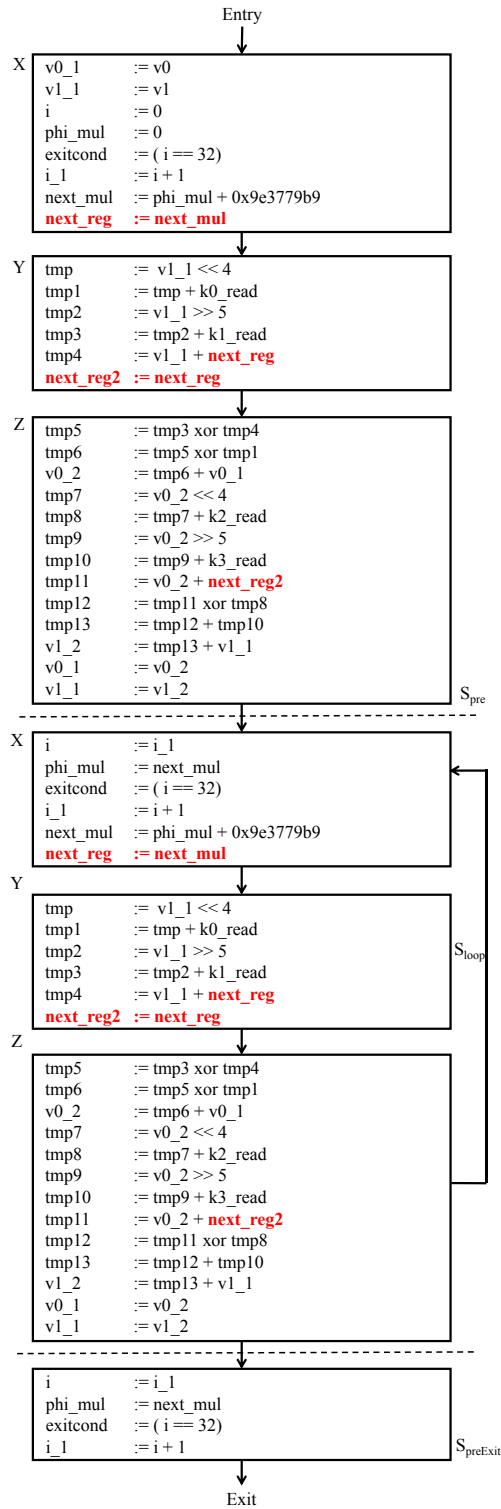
Entry

X
v0_1 := v0
v1_1 := v1
i := 0
phi_mul := 0
exitcond := ( i == 32)
i_1 := i + 1
next_mul := phi_mul + 0x9e3779b9
next_reg := next_mul

Y
tmp := v1_1 << 4
tmp1 := tmp + k0_read
tmp2 := v1_1 >> 5
tmp3 := tmp2 + k1_read
tmp4 := v1_1 + next_reg
next_reg2 := next_reg

Z
tmp5 := tmp3 xor tmp4
tmp6 := tmp5 xor tmp1
v0_2 := tmp6 + v0_1
tmp7 := v0_2 << 4
tmp8 := tmp7 + k2_read
tmp9 := v0_2 >> 5
tmp10 := tmp9 + k3_read
tmp11 := v0_2 + next_reg2
tmp12 := tmp11 xor tmp8
tmp13 := tmp12 + tmp10
v1_2 := tmp13 + v1_1
v0_1 := v0_2
v1_1 := v1_2

$S_{pre}$

X
i := i_1
phi_mul := next_mul
exitcond := ( i == 32)
i_1 := i + 1
next_mul := phi_mul + 0x9e3779b9
next_reg := next_mul

Y
tmp := v1_1 << 4
tmp1 := tmp + k0_read
tmp2 := v1_1 >> 5
tmp3 := tmp2 + k1_read
tmp4 := v1_1 + next_reg
next_reg2 := next_reg

$S_{loop}$

Z
tmp5 := tmp3 xor tmp4
tmp6 := tmp5 xor tmp1
v0_2 := tmp6 + v0_1
tmp7 := v0_2 << 4
tmp8 := tmp7 + k2_read
tmp9 := v0_2 >> 5
tmp10 := tmp9 + k3_read
tmp11 := v0_2 + next_reg2
tmp12 := tmp11 xor tmp8
tmp13 := tmp12 + tmp10
v1_2 := tmp13 + v1_1
v0_1 := v0_2
v1_1 := v1_2

i := i_1
phi_mul := next_mul
exitcond := ( i == 32)
i_1 := i + 1

$S_{preExit}$

Exit